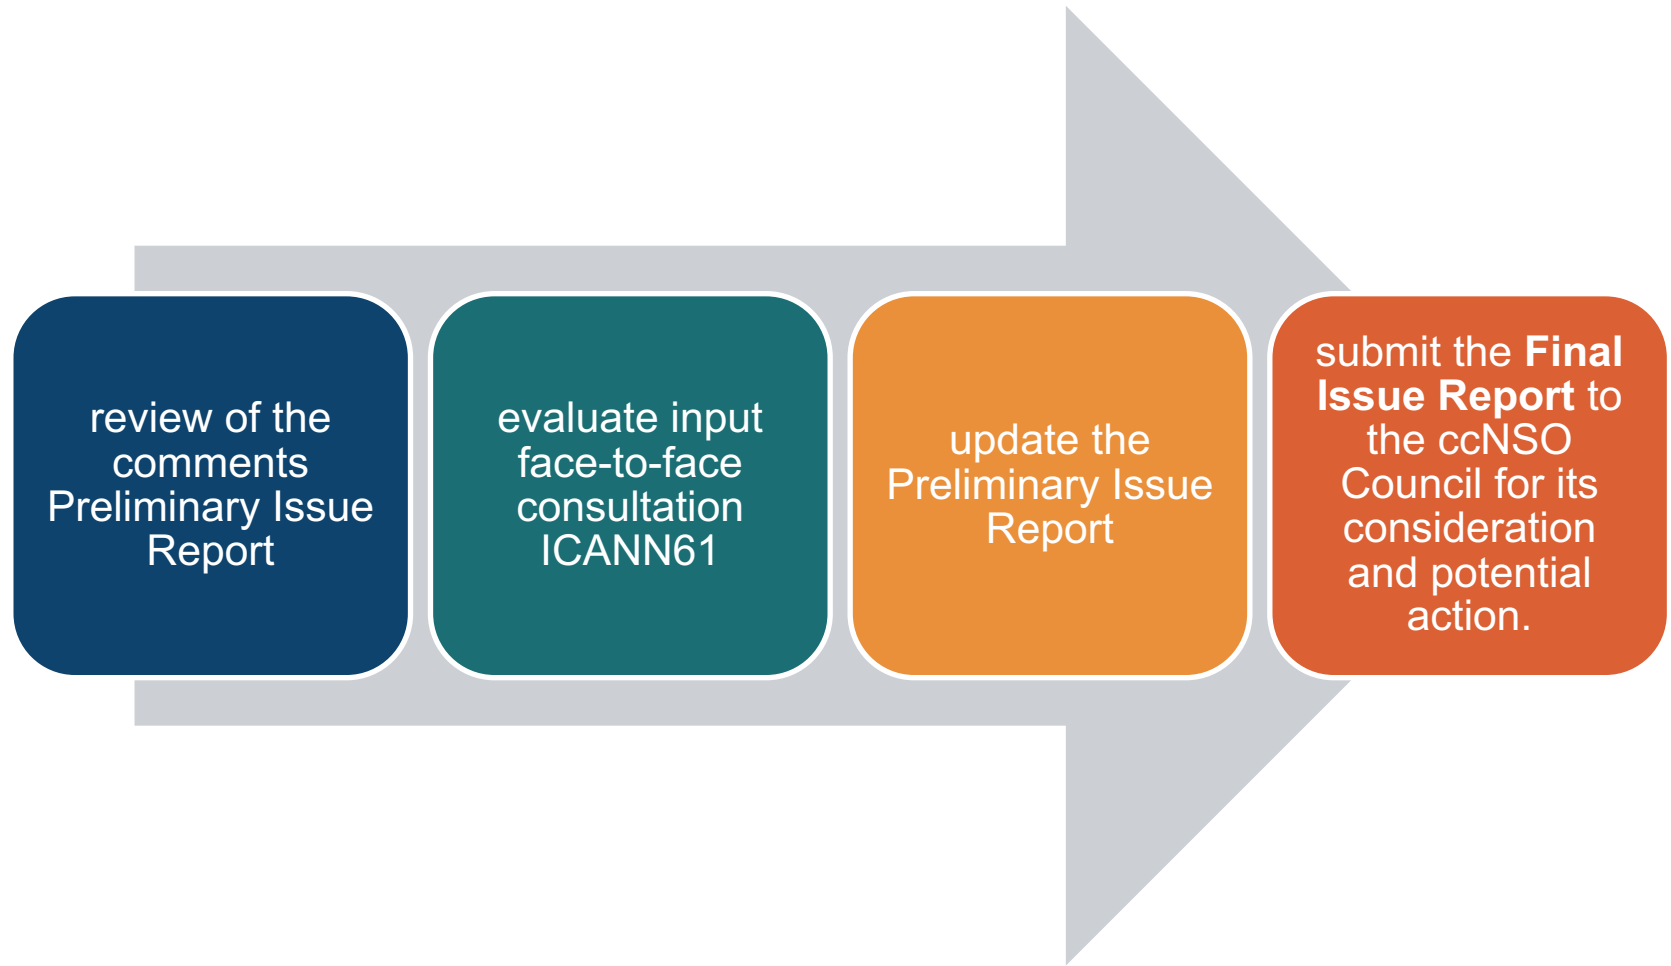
review of the comments Preliminary Issue Report

evaluate input face-to-face consultation ICANN61

update the Preliminary Issue Report

submit the **Final Issue Report** to the ccNSO Council for its consideration and potential action.